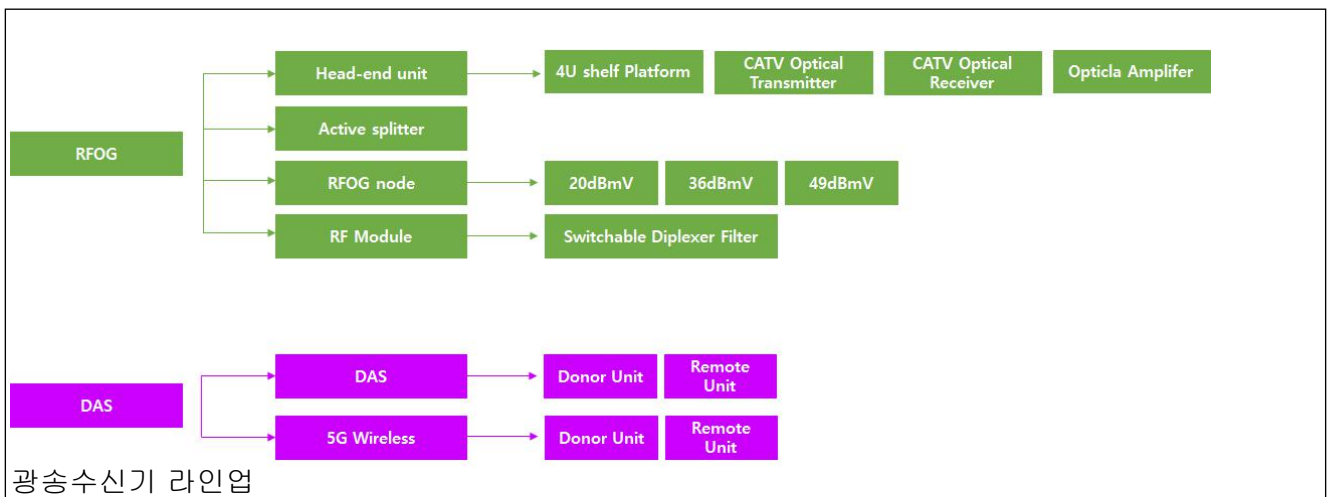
RFOG

Head-end unit

4U shelf Platform

CATV Optical Transmitter

CATV Optical Receiver

Opticla Amplifer

Active splitter

RFOG node

20dBmV

36dBmV

49dBmV

RF Module

Switchable Diplexer Filter

DAS

DAS

Donor Unit

Remote Unit

5G Wireless

Donor Unit

Remote Unit

광송수신기 라인업